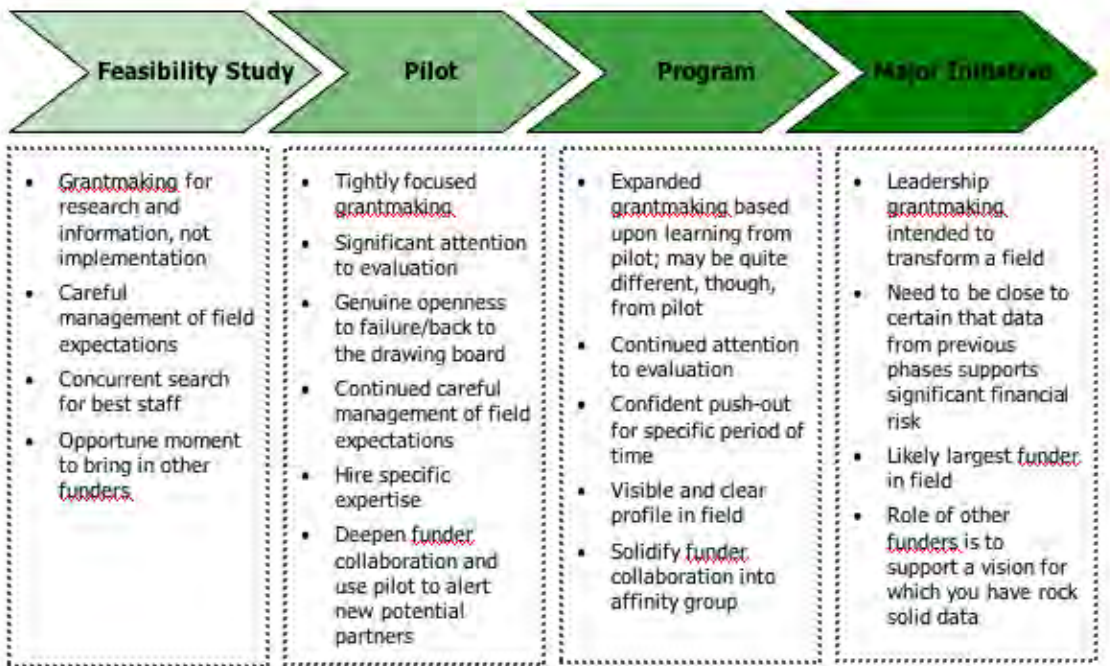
Feasibility Study

Pilot

Program

Major Initiative

- Grantmaking for research and information, not implementation
- Careful management of field expectations
- Concurrent search for best staff
- Opportune moment to bring in other funders

- Tightly focused grantmaking
- Significant attention to evaluation
- Genuine openness to failure/back to the drawing board
- Continued careful management of field expectations
- Hire specific expertise
- Deepen funder collaboration and use pilot to alert new potential partners

- Expanded grantmaking based upon learning from pilot; may be quite different, though, from pilot
- Continued attention to evaluation
- Confident push-out for specific period of time
- Visible and clear profile in field
- Solidify funder collaboration into affinity group

- Leadership grantmaking intended to transform a field
- Need to be close to certain that data from previous phases supports significant financial risk
- Likely largest funder in field
- Role of other funders is to support a vision for which you have rock solid data